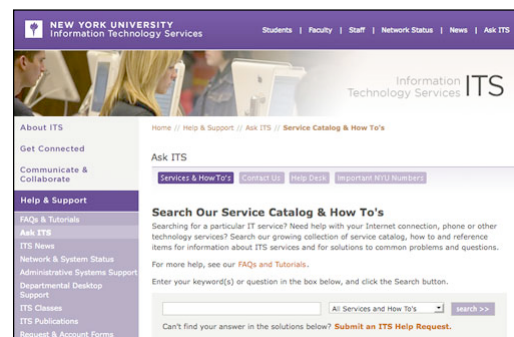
NEW YORK UNIVERSITY
Information Technology Services

Students | Faculty | Staff | Network Status | News | Ask ITS

Information Technology Services ITS

About ITS

Get Connected

Communicate & Collaborate

Help & Support

FAQs & Tutorials

Ask ITS

ITS News

Network & System Status

Administrative Systems Support

Departmental Desktop Support

ITS Classes

ITS Publications

Request & Account Forms

Home // Help & Support // Ask ITS // Service Catalog & How To's

Ask ITS

Services & How To's | Contact Us | Help Desk | Important NYU Numbers

Search Our Service Catalog & How To's

Searching for a particular IT service? Need help with your Internet connection, phone or other technology services? Search our growing collection of service catalog, how to and reference items for information about ITS services and for solutions to common problems and questions.

For more help, see our FAQs and Tutorials.

Enter your keyword(s) or question in the box below, and click the Search button.

All Services and How To's

search >>

Can't find your answer in the solutions below? Submit an ITS Help Request.